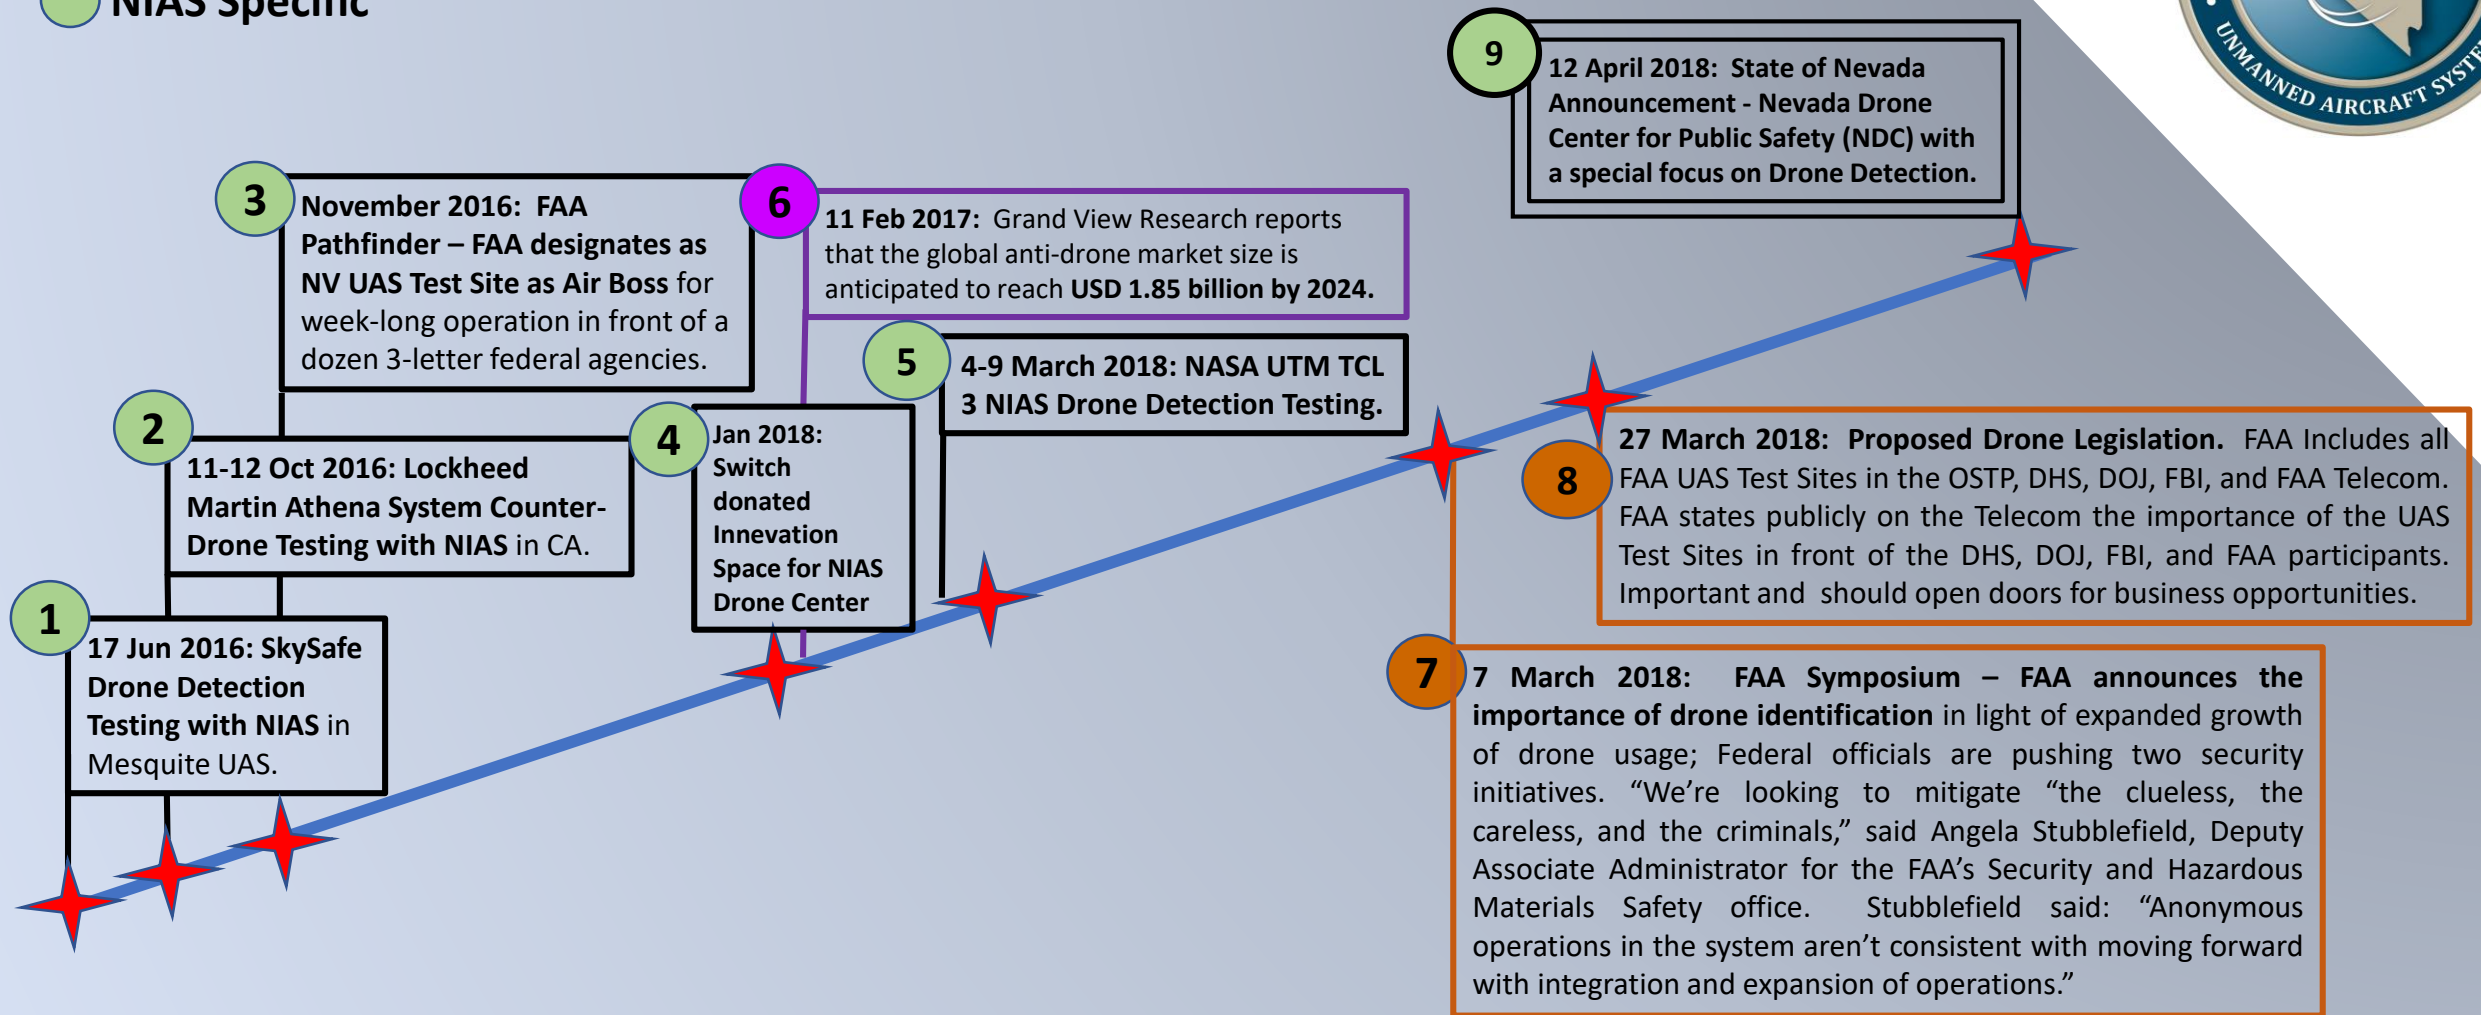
NIAS Specific

UNMANNED AIRCRAFT SYST

9

12 April 2018: State of Nevada Announcement - Nevada Drone Center for Public Safety (NDC) with a special focus on Drone Detection.

3

November 2016: FAA Pathfinder – FAA designates as NV UAS Test Site as Air Boss for week-long operation in front of a dozen 3-letter federal agencies.

6

11 Feb 2017: Grand View Research reports that the global anti-drone market size is anticipated to reach USD 1.85 billion by 2024.

5

4-9 March 2018: NASA UTM TCL 3 NIAS Drone Detection Testing.

2

11-12 Oct 2016: Lockheed Martin Athena System Counter-Drone Testing with NIAS in CA.

4

Jan 2018: Switch donated Innevation Space for NIAS Drone Center

8

27 March 2018: Proposed Drone Legislation. FAA Includes all FAA UAS Test Sites in the OSTP, DHS, DOJ, FBI, and FAA Telecom. FAA states publicly on the Telecom the importance of the UAS Test Sites in front of the DHS, DOJ, FBI, and FAA participants. Important and should open doors for business opportunities.

1

17 Jun 2016: SkySafe Drone Detection Testing with NIAS in Mesquite UAS.

7

7 March 2018: FAA Symposium – FAA announces the importance of drone identification in light of expanded growth of drone usage; Federal officials are pushing two security initiatives. “We’re looking to mitigate “the clueless, the careless, and the criminals,” said Angela Stubblefield, Deputy Associate Administrator for the FAA’s Security and Hazardous Materials Safety office. Stubblefield said: “Anonymous operations in the system aren’t consistent with moving forward with integration and expansion of operations.”